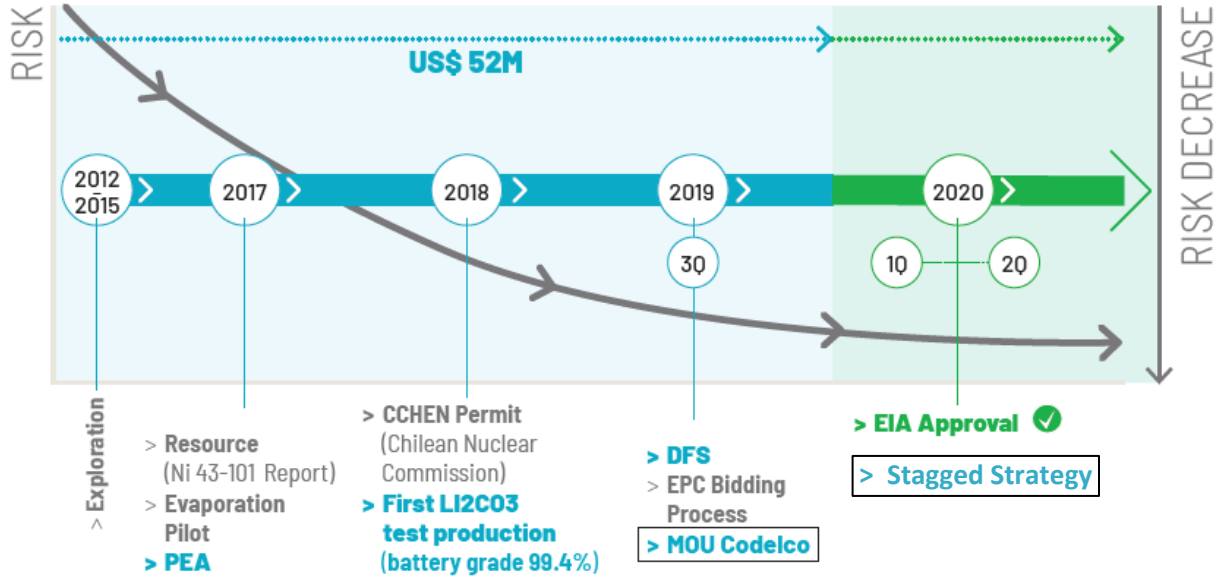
RISK

US$ 52M

RISK DECREASE

2012
2015

2017

2018

2019

3Q

2020

1Q

2Q

> Exploration

> Resource (Ni 43-101 Report)
> Evaporation Pilot
> PEA

> CCHEN Permit (Chilean Nuclear Commission)
> First LI2CO3 test production (battery grade 99.4%)

> DFS
> EPC Bidding Process
> MOU Codelco

> EIA Approval

> Stagged Strategy